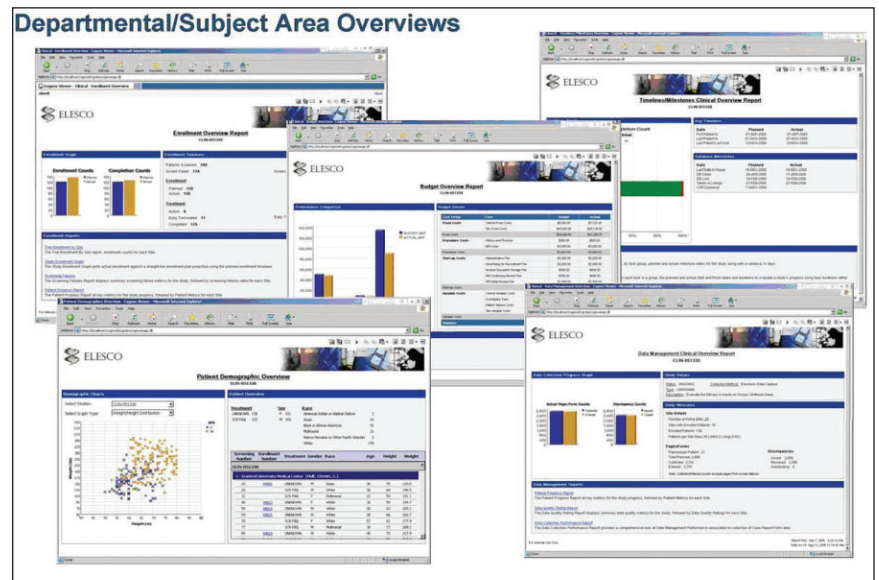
Departmental/Subject Area Overviews

ELESCO

Enrollment Overview Report

Enrollment Graph

Enrollment Counts

Completion Counts

Enrollment Summary

Timelines/Milestones Clinical Overview Report

Key Timelines

Budget Overview Report

Performance Comparison

Budget Details

Patient Demographic Overview

Demographic Charts

Patient Overview

Data Management Clinical Overview Report

Data Collection Progress Graph

Actual Pages/Form Counts

Discrepancy Counts

Study Details

Data Management Report